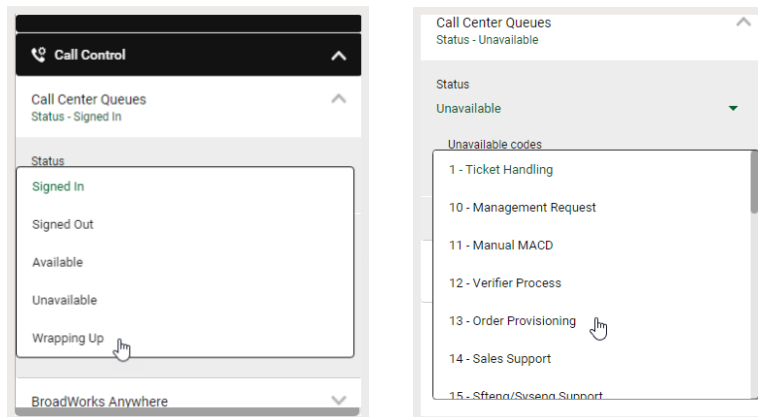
Call Control

Call Center Queues
Status - Signed In

Status

Signed In

Signed Out

Available

Unavailable

Wrapping Up

BroadWorks Anywhere

Call Center Queues
Status - Unavailable

Status
Unavailable

Unavailable codes

1 - Ticket Handling

10 - Management Request

11 - Manual MACD

12 - Verifier Process

13 - Order Provisioning

14 - Sales Support

15 - Sfteng/Syseng Support